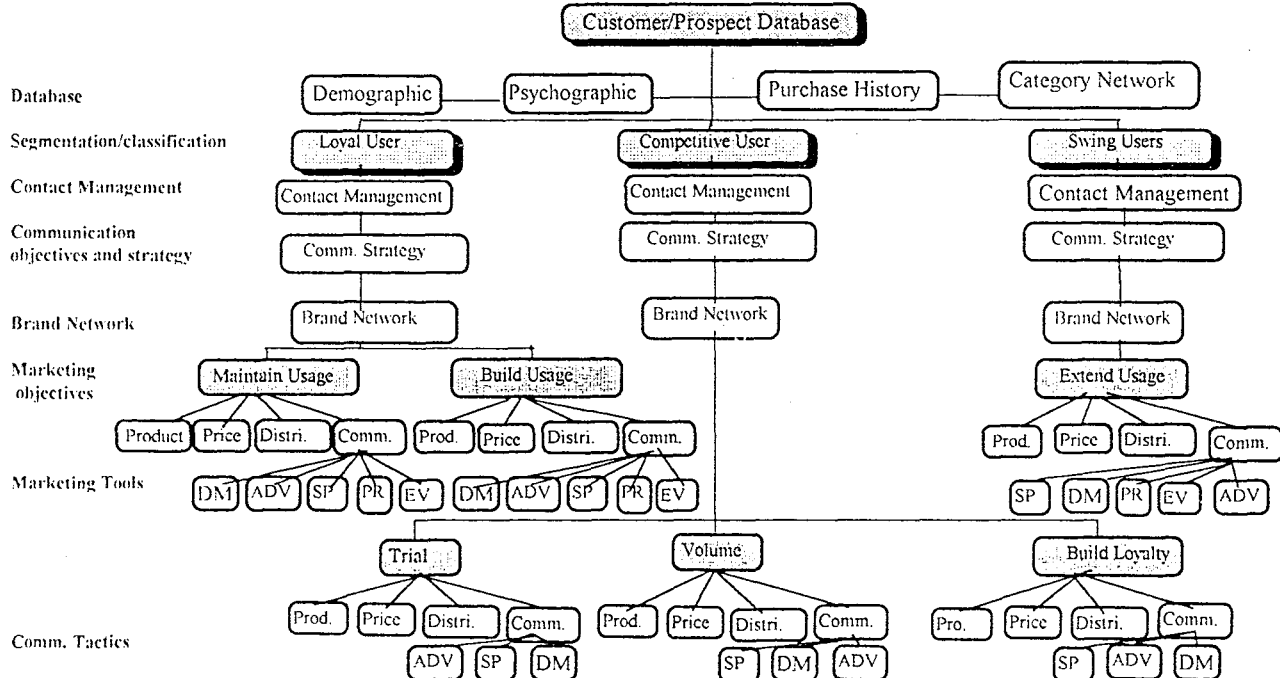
Customer/Prospect Database

Database
Demographic
Psychographic
Purchase History
Category Network

Segmentation/classification
Loyal User
Competitive User
Swing Users

Contact Management
Contact Management
Contact Management
Contact Management

Communication objectives and strategy
Comm. Strategy
Comm. Strategy
Comm. Strategy

Brand Network
Brand Network
Brand Network
Brand Network

Marketing objectives
Maintain Usage
Build Usage
Extend Usage

Product
Price
Distri.
Comm.
Prod.
Price
Distri.
Comm.
Prod.
Price
Distri.
Comm.

Marketing Tools
DM
ADV
SP
PR
EV
DM
ADV
SP
PR
EV
SP
DM
PR
EV
ADV

Trial
Volume
Build Loyalty

Prod.
Price
Distri.
Comm.
Prod.
Price
Distri.
Comm.
Pro.
Price
Distri.
Comm.

Comm. Tactics
ADV
SP
DM
SP
DM
ADV
SP
ADV
DM